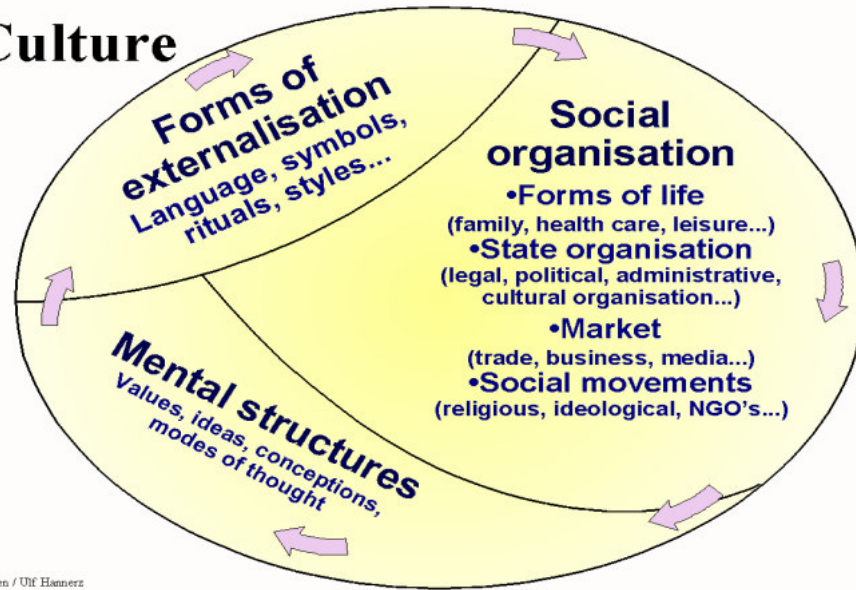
Culture

Forms of externalisation
Language, symbols, rituals, styles...

Social organisation
•Forms of life
(family, health care, leisure...)
•State organisation
(legal, political, administrative, cultural organisation...)
•Market
(trade, business, media...)
•Social movements
(religious, ideological, NGO's...)

Mental structures
Values, ideas, conceptions, modes of thought

en / Ulf Hannerz